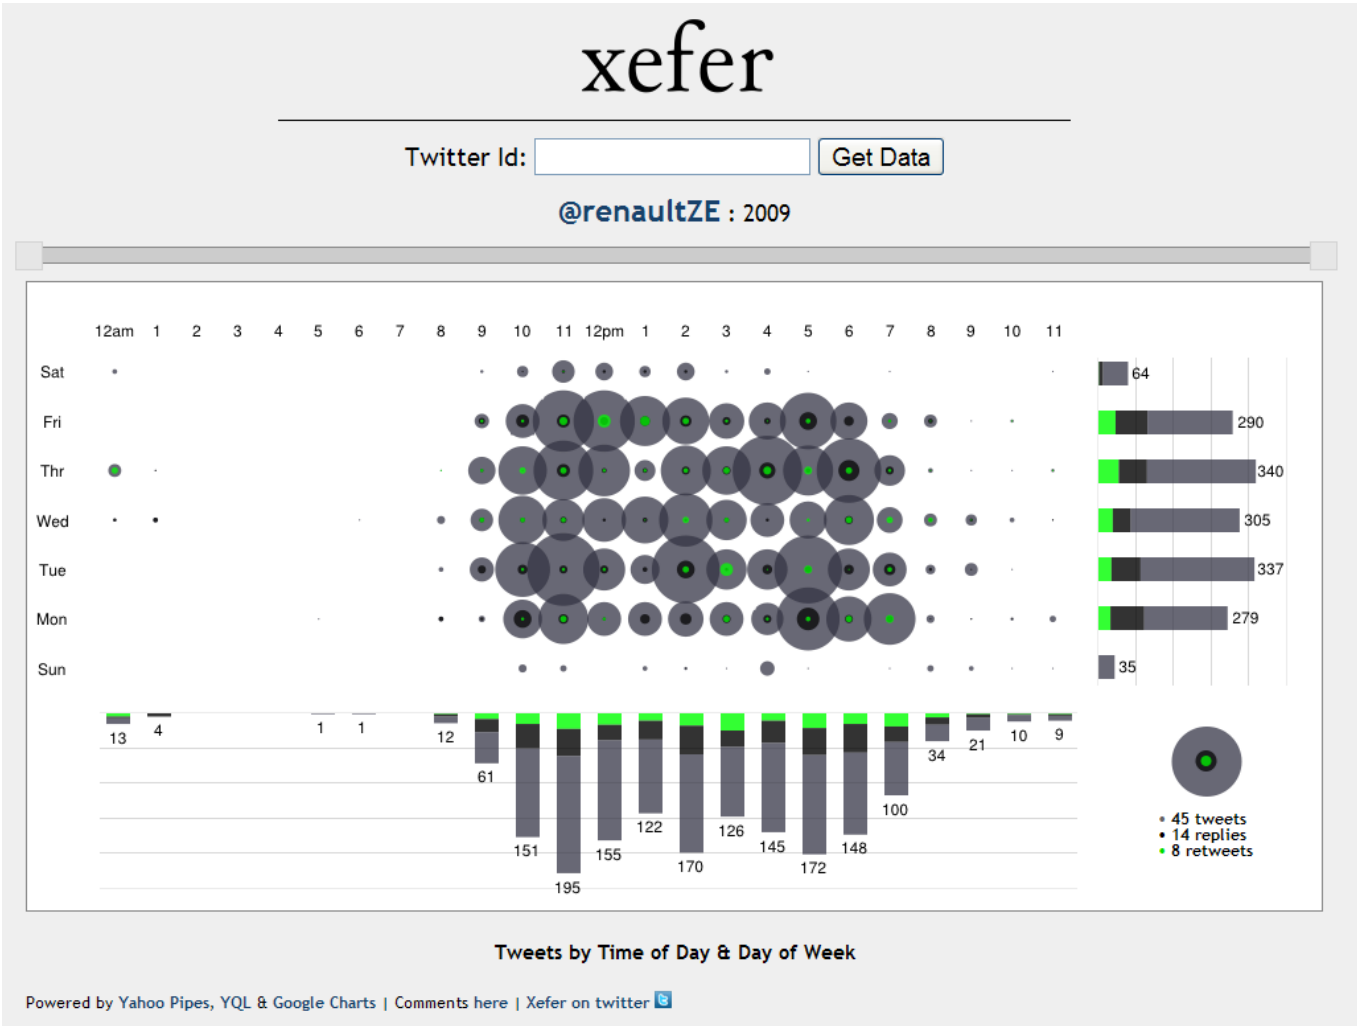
xefer

Twitter Id: Get Data

@renaultZE : 2009

12am 1 2 3 4 5 6 7 8 9 10 11 12pm 1 2 3 4 5 6 7 8 9 10 11

Sat
Fri
Thr
Wed
Tue
Mon
Sun

64
290
340
305
337
279
35

13 4 1 1 12 61 151 195 155 122 170 126 145 172 148 100 34 21 10 9

• 45 tweets
• 14 replies
• 8 retweets

Tweets by Time of Day & Day of Week

Powered by Yahoo Pipes, YQL & Google Charts | Comments here | Xefer on twitter